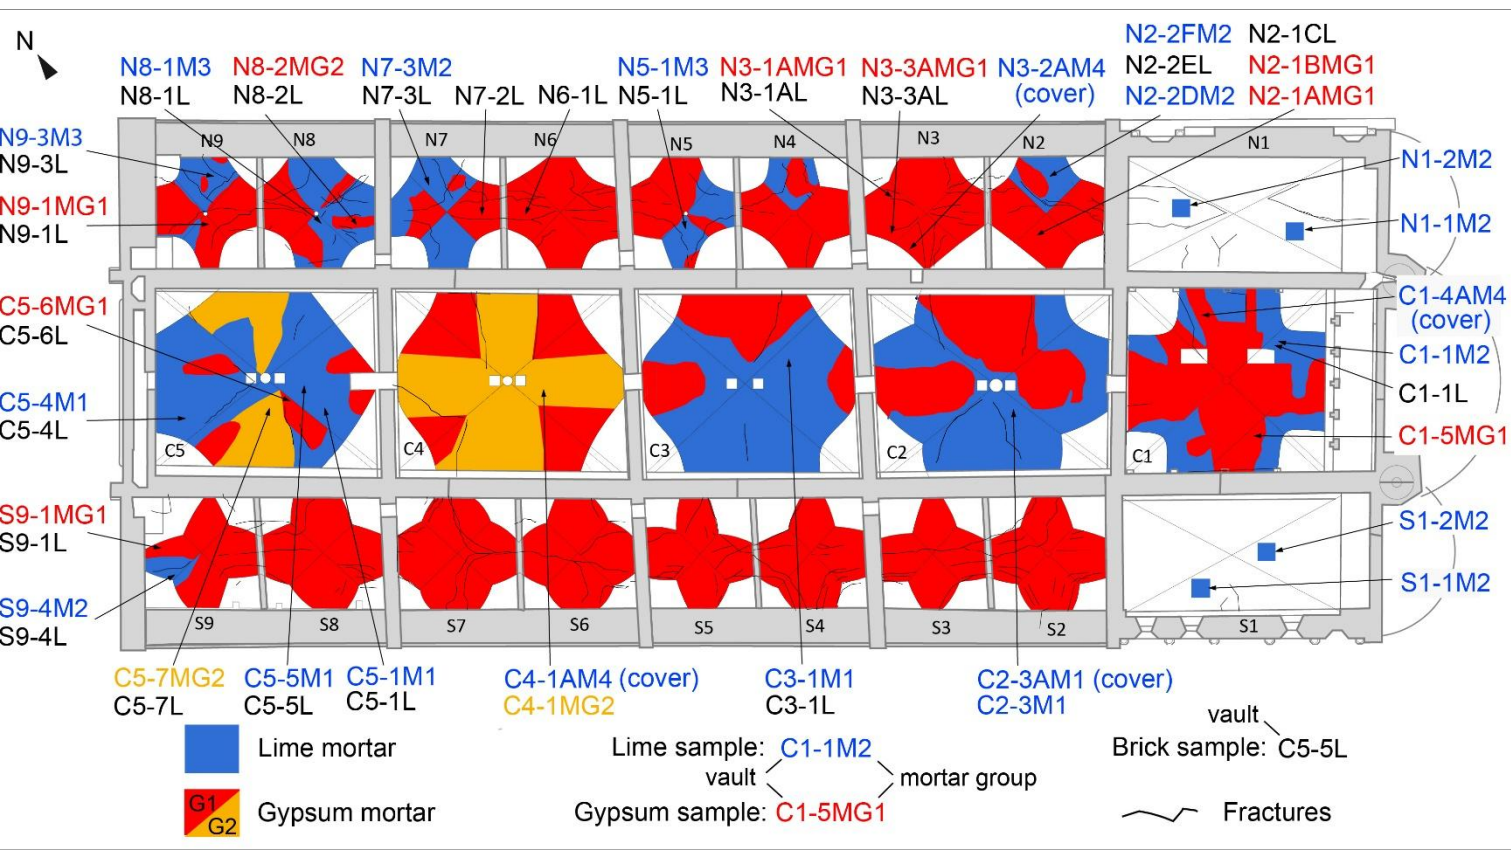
N

N8-1M3 N8-2MG2 N7-3M2 N5-1M3 N3-1AMG1 N3-3AMG1 N3-2AM4 N2-2FM2 N2-1CL
N8-1L N8-2L N7-3L N7-2L N6-1L N5-1L N3-1AL N3-3AL (cover) N2-2EL N2-1BMG1
N2-2DM2 N2-1AMG1

N9-3M3
N9-3L
N9-1MG1
N9-1L

N9 N8 N7 N6 N5 N4 N3 N2 N1

N1-2M2
N1-1M2

C5-6MG1
C5-6L
C5-4M1
C5-4L

C5 C4 C3 C2 C1

C1-4AM4 (cover)
C1-1M2
C1-1L
C1-5MG1

S9-1MG1
S9-1L
S9-4M2
S9-4L

S9 S8 S7 S6 S5 S4 S3 S2 S1

S1-2M2
S1-1M2

C5-7MG2 C5-5M1 C5-1M1 C4-1AM4 (cover) C3-1M1 C2-3AM1 (cover)
C5-7L C5-5L C5-1L C4-1MG2 C3-1L C2-3M1

Lime mortar
G1 G2 Gypsum mortar

Lime sample: C1-1M2
vault mortar group
Gypsum sample: C1-5MG1

vault
Brick sample: C5-5L

Fractures